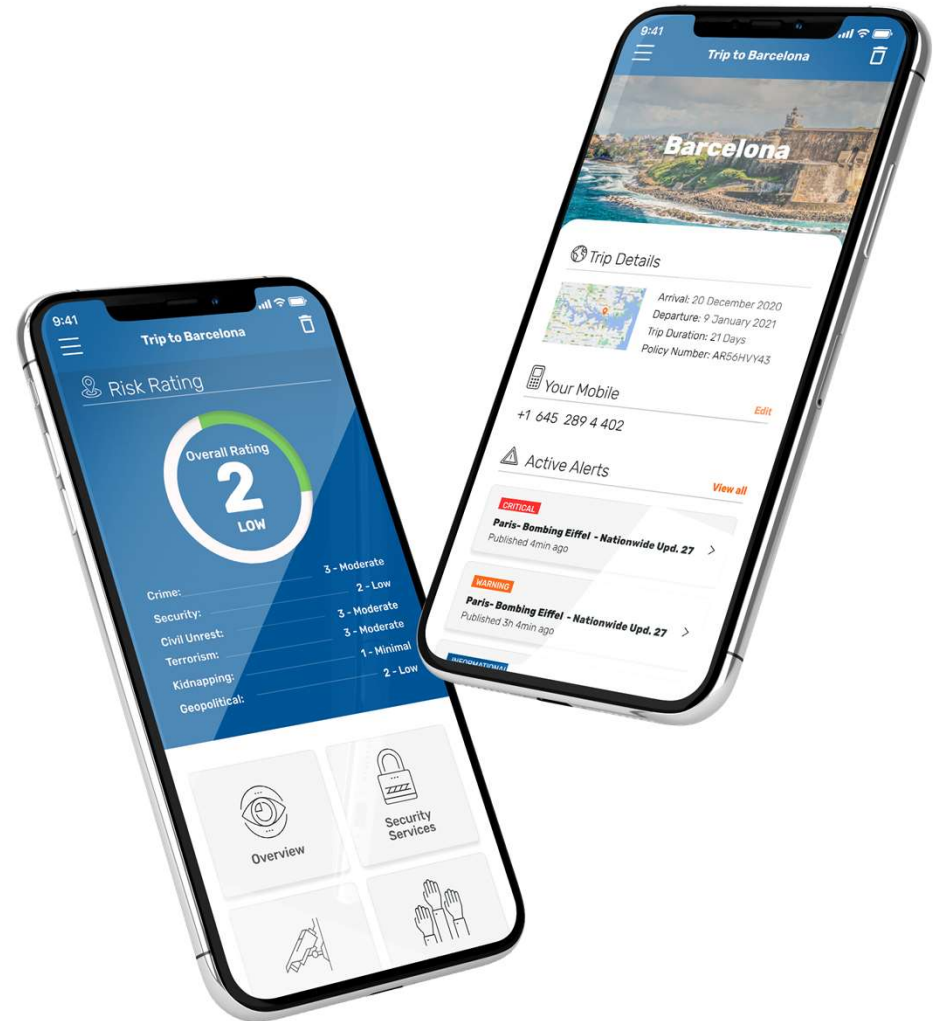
9:41

Trip to Barcelona

Risk Rating

Overall Rating
2
LOW

Crime: 3 - Moderate
Security: 2 - Low
Civil Unrest: 3 - Moderate
Terrorism: 3 - Moderate
Kidnapping: 1 - Minimal
Geopolitical: 2 - Low

Overview

Security Services

9:41

Trip to Barcelona

Barcelona

Trip Details

Arrival: 20 December 2020
Departure: 9 January 2021
Trip Duration: 21 Days
Policy Number: AR56HVY43

Your Mobile

Edit

+1 645 289 4 402

Active Alerts

View all

CRITICAL
Paris- Bombing Eiffel - Nationwide Upd. 27
Published 4min ago

WARNING
Paris- Bombing Eiffel - Nationwide Upd. 27
Published 3h 4min ago

INFORMATIONAL